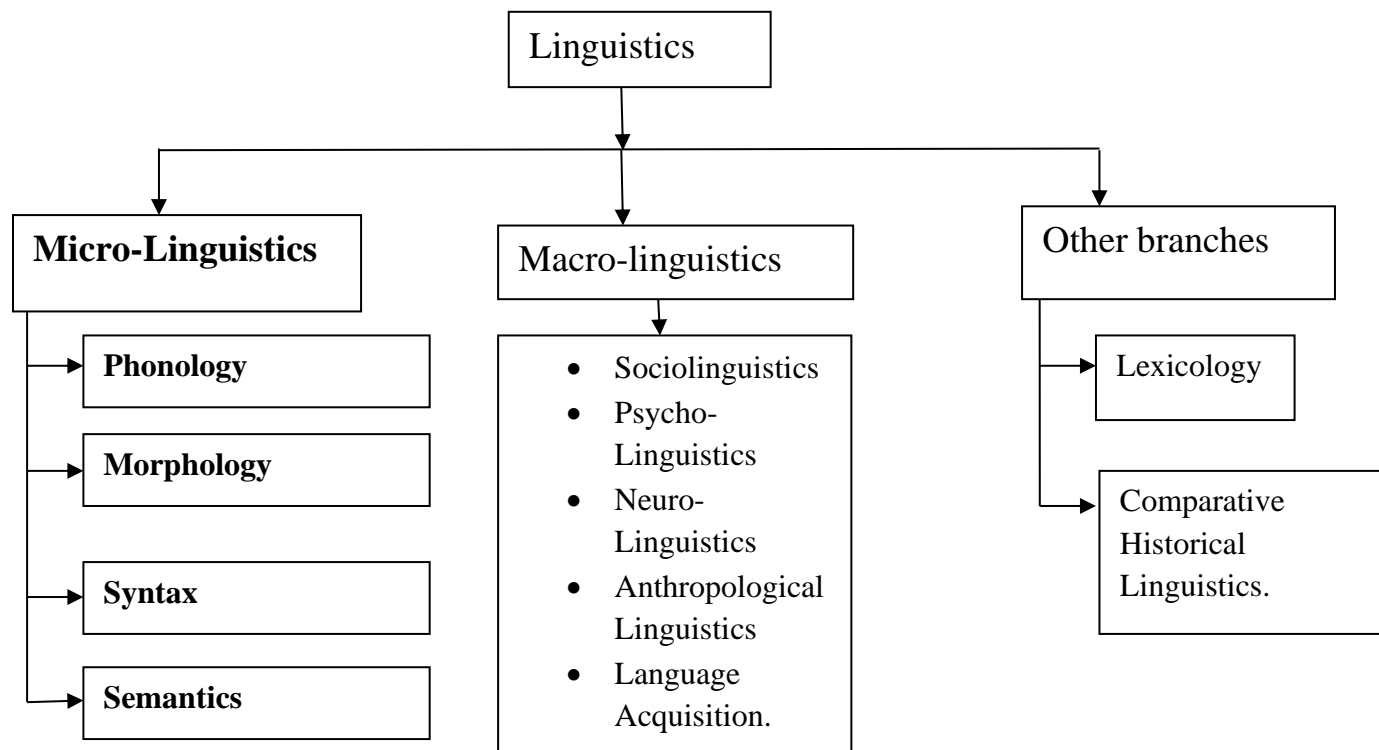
Linguistics

Micro-Linguistics

Phonology

Morphology

Syntax

Semantics

Macro-linguistics

- Sociolinguistics
- Psycho-Linguistics
- Neuro-Linguistics
- Anthropological Linguistics
- Language Acquisition.

Other branches

Lexicology

Comparative Historical Linguistics.